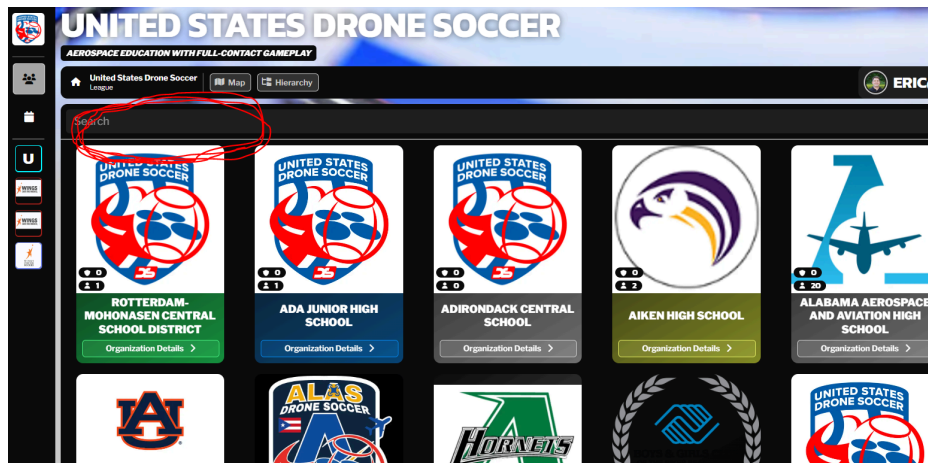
UNITED STATES DRONE SOCCER

AEROSPACE EDUCATION WITH FULL-CONTACT GAMEPLAY

United States Drone Soccer
League

Map

Hierarchy

ERIC

U

WINGS

WINGS

Search

UNITED STATES DRONE SOCCER

0
1

ROTTERDAM-MOHONASEN CENTRAL SCHOOL DISTRICT

Organization Details >

UNITED STATES DRONE SOCCER

0
1

ADA JUNIOR HIGH SCHOOL

Organization Details >

UNITED STATES DRONE SOCCER

0
0

ADIRONDACK CENTRAL SCHOOL

Organization Details >

0
2

AIKEN HIGH SCHOOL

Organization Details >

0
20

ALABAMA AEROSPACE AND AVIATION HIGH SCHOOL

Organization Details >

AU

ALAS
DRONE SOCCER

Hornets

UNITED STATES DRONE SOCCER